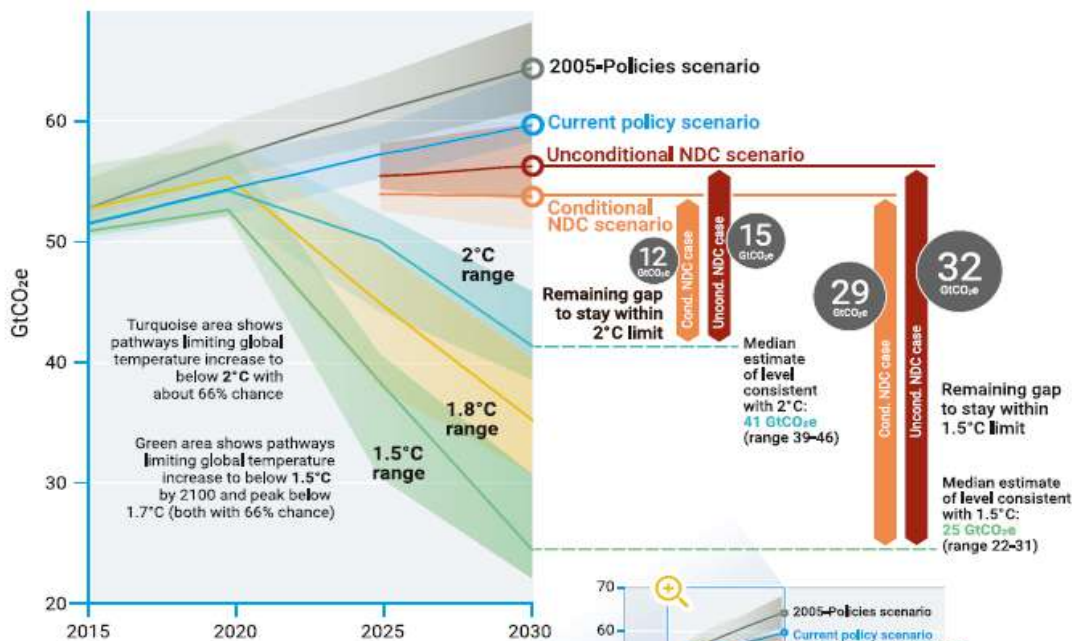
2005-Policies scenario

Current policy scenario

Unconditional NDC scenario

Conditional NDC scenario

60

50

40

30

20

GtCO₂e

2015 2020 2025 2030

2°C range

1.8°C range

1.5°C range

Turquoise area shows pathways limiting global temperature increase to below 2°C with about 66% chance

Green area shows pathways limiting global temperature increase to below 1.5°C by 2100 and peak below 1.7°C (both with 66% chance)

12 GtCO₂e

15 GtCO₂e

Cond. NDC case

Uncond. NDC case

Remaining gap to stay within 2°C limit

Median estimate of level consistent with 2°C: 41 GtCO₂e (range 39–46)

29 GtCO₂e

32 GtCO₂e

Cond. NDC case

Uncond. NDC case

Remaining gap to stay within 1.5°C limit

Median estimate of level consistent with 1.5°C: 25 GtCO₂e (range 22–31)

70

60

2005-Policies scenario

Current policy scenario